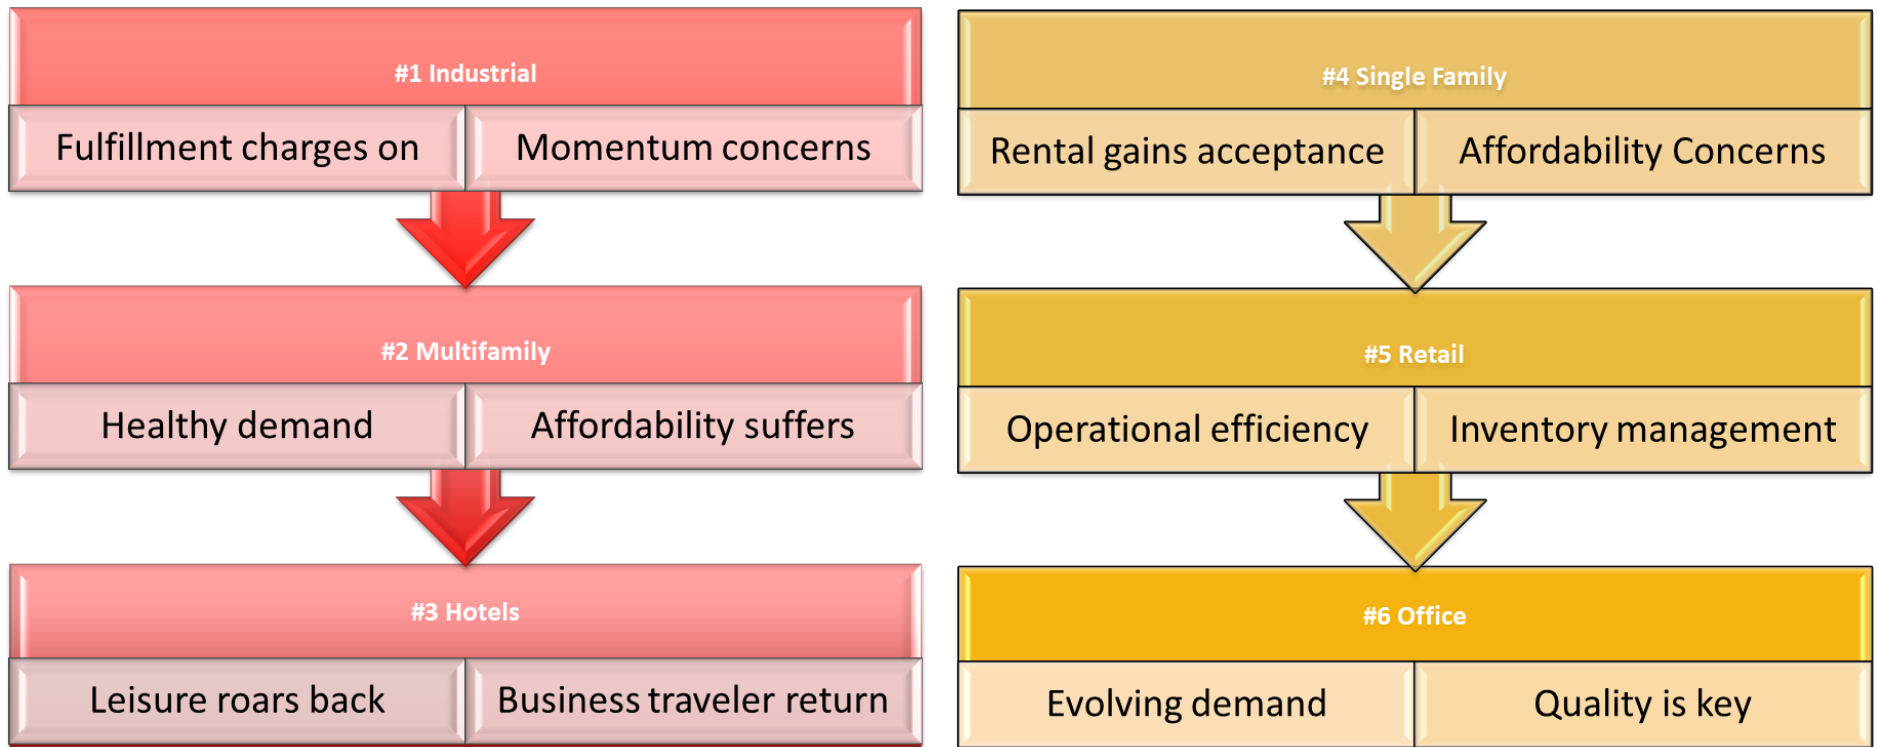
#1 Industrial

Fulfillment charges on

Momentum concerns

#2 Multifamily

Healthy demand

Affordability suffers

#3 Hotels

Leisure roars back

Business traveler return

#4 Single Family

Rental gains acceptance

Affordability Concerns

#5 Retail

Operational efficiency

Inventory management

#6 Office

Evolving demand

Quality is key